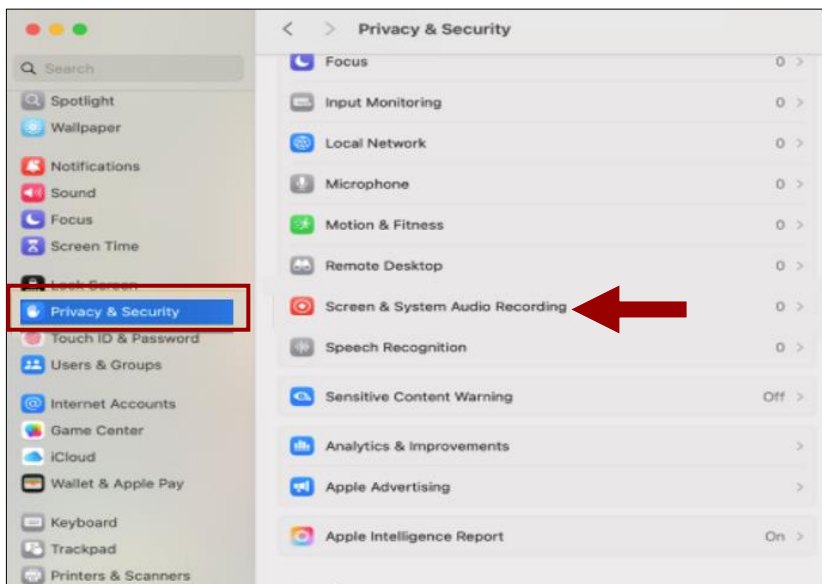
Search

Spotlight
Wallpaper

Notifications
Sound
Focus
Screen Time

Lock Screen
Privacy & Security
Touch ID & Password
Users & Groups

Internet Accounts
Game Center
iCloud
Wallet & Apple Pay

Keyboard
Trackpad
Printers & Scanners

Privacy & Security

Focus 0
Input Monitoring 0
Local Network 0
Microphone 0
Motion & Fitness 0
Remote Desktop 0
Screen & System Audio Recording 0
Speech Recognition 0

Sensitive Content Warning Off

Analytics & Improvements
Apple Advertising

Apple Intelligence Report On